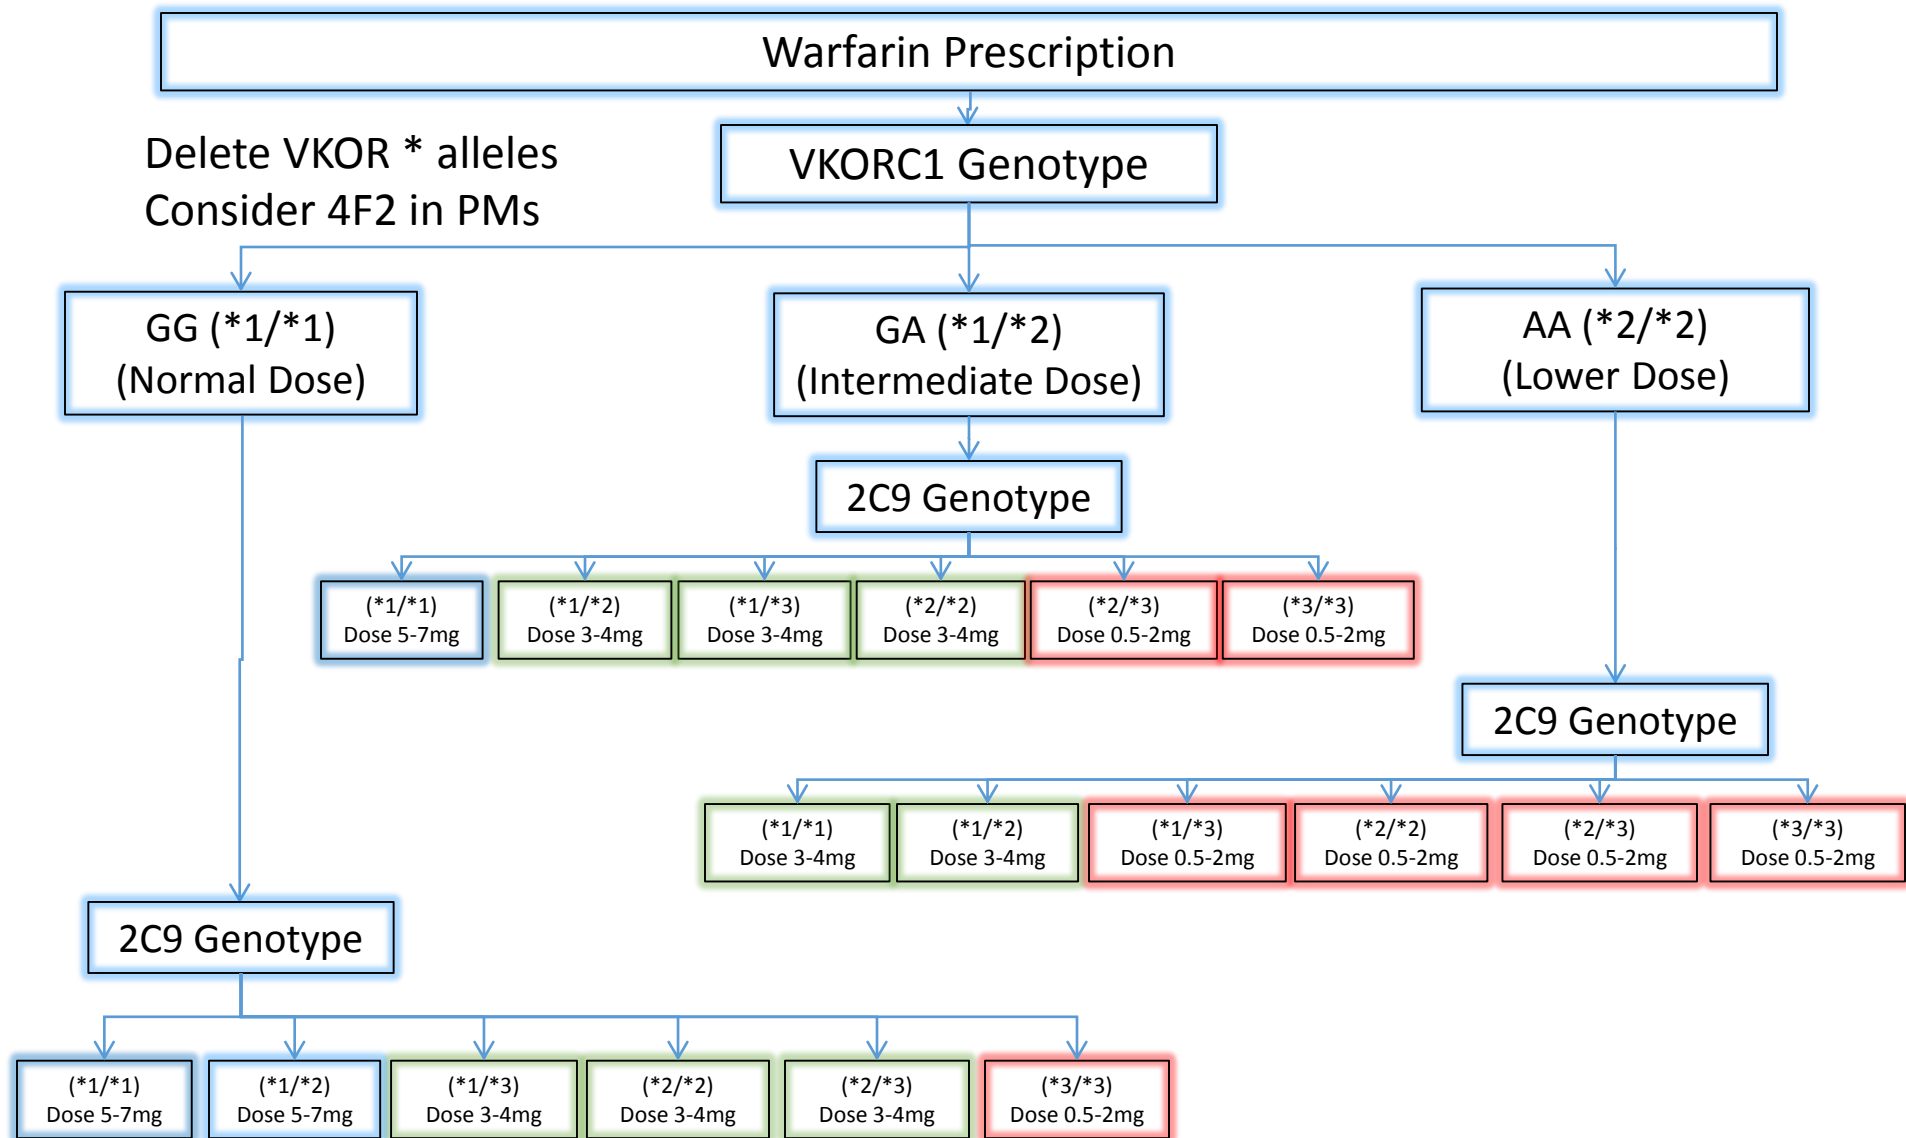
Warfarin Prescription

Delete VKOR * alleles
Consider 4F2 in PMs

VKORC1 Genotype

GG (*1/*1)
(Normal Dose)

GA (*1/*2)
(Intermediate Dose)

AA (*2/*2)
(Lower Dose)

2C9 Genotype

(*1/*1)
Dose 5-7mg

(*1/*2)
Dose 3-4mg

(*1/*3)
Dose 3-4mg

(*2/*2)
Dose 3-4mg

(*2/*3)
Dose 0.5-2mg

(*3/*3)
Dose 0.5-2mg

2C9 Genotype

(*1/*1)
Dose 3-4mg

(*1/*2)
Dose 3-4mg

(*1/*3)
Dose 0.5-2mg

(*2/*2)
Dose 0.5-2mg

(*2/*3)
Dose 0.5-2mg

(*3/*3)
Dose 0.5-2mg

2C9 Genotype

(*1/*1)
Dose 5-7mg

(*1/*2)
Dose 5-7mg

(*1/*3)
Dose 3-4mg

(*2/*2)
Dose 3-4mg

(*2/*3)
Dose 3-4mg

(*3/*3)
Dose 0.5-2mg